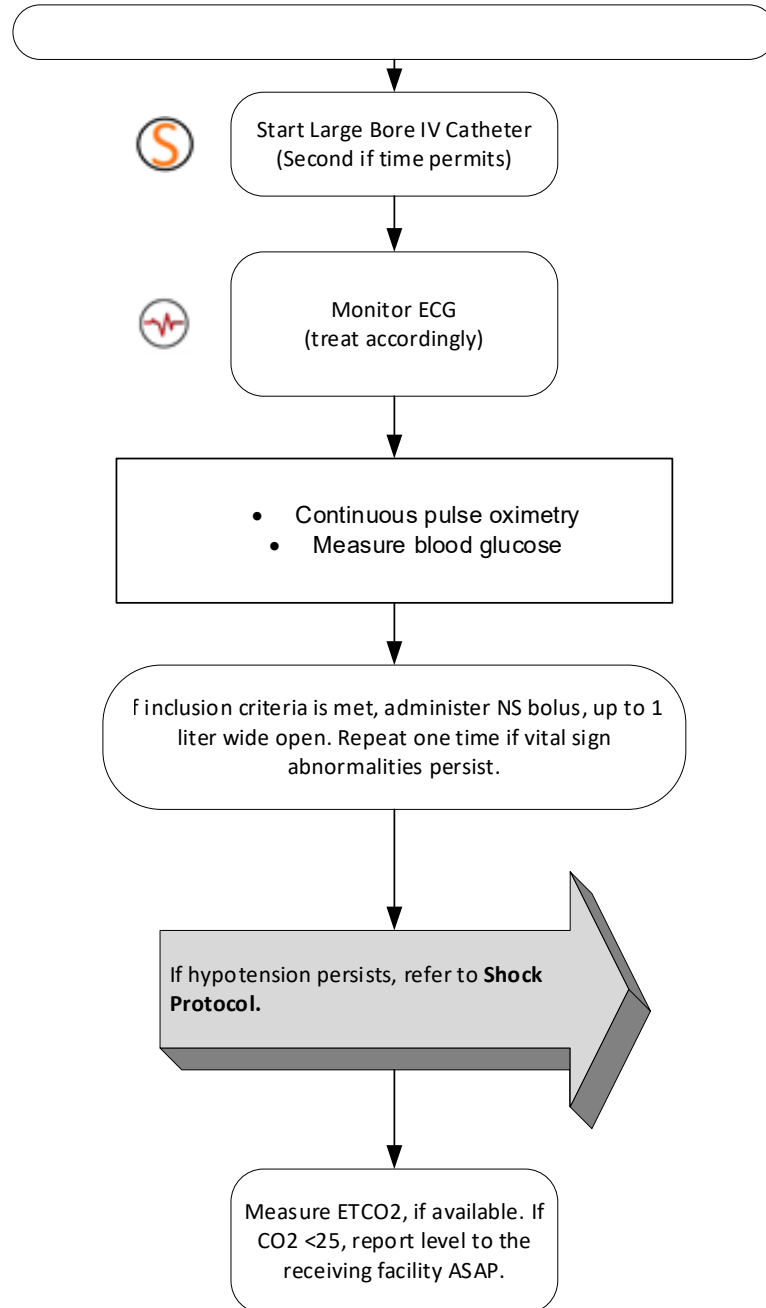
S

Start Large Bore IV Catheter (Second if time permits)

Monitor ECG (treat accordingly)

- Continuous pulse oximetry
- Measure blood glucose

f inclusion criteria is met, administer NS bolus, up to 1 liter wide open. Repeat one time if vital sign abnormalities persist.

If hypotension persists, refer to **Shock Protocol.**

Measure ETCO2, if available. If CO2 <25, report level to the receiving facility ASAP.